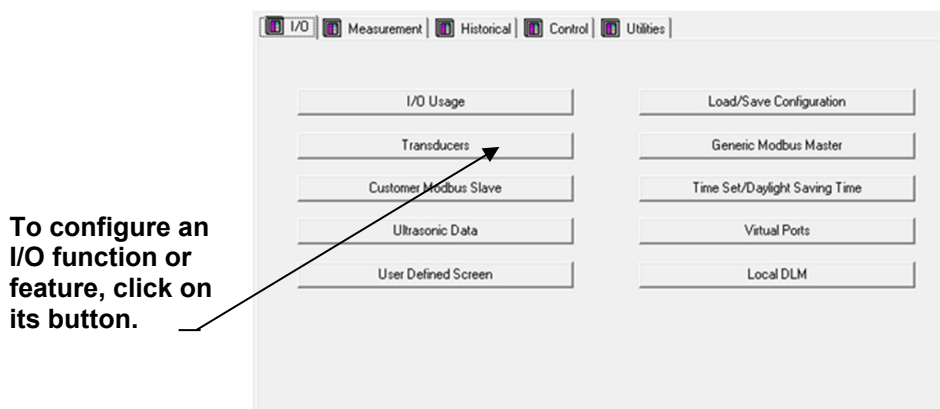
I/O | Measurement | Historical | Control | Utilities

I/O Usage

Load/Save Configuration

Transducers

Generic Modbus Master

Customer Modbus Slave

Time Set/Daylight Saving Time

Ultrasonic Data

Virtual Ports

User Defined Screen

Local DLM

To configure an I/O function or feature, click on its button.